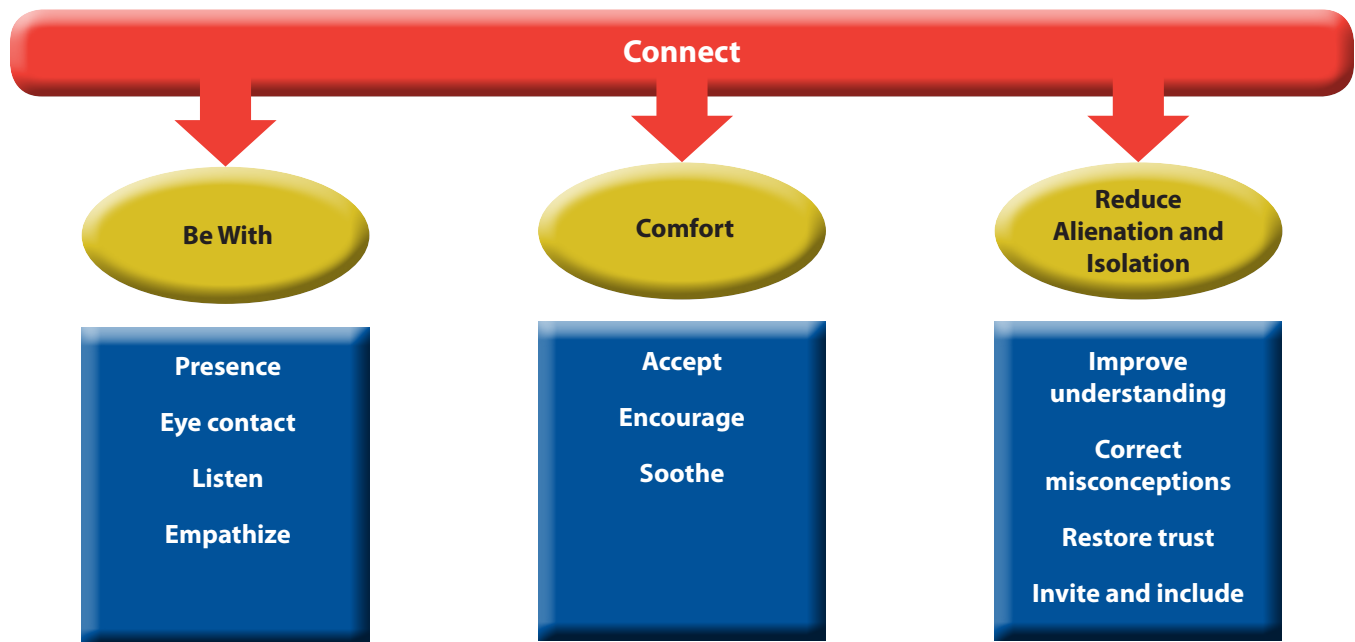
Connect

Be With

Presence

Eye contact

Listen

Empathize

Comfort

Accept

Encourage

Soothe

Reduce Alienation and Isolation

Improve understanding

Correct misconceptions

Restore trust

Invite and include